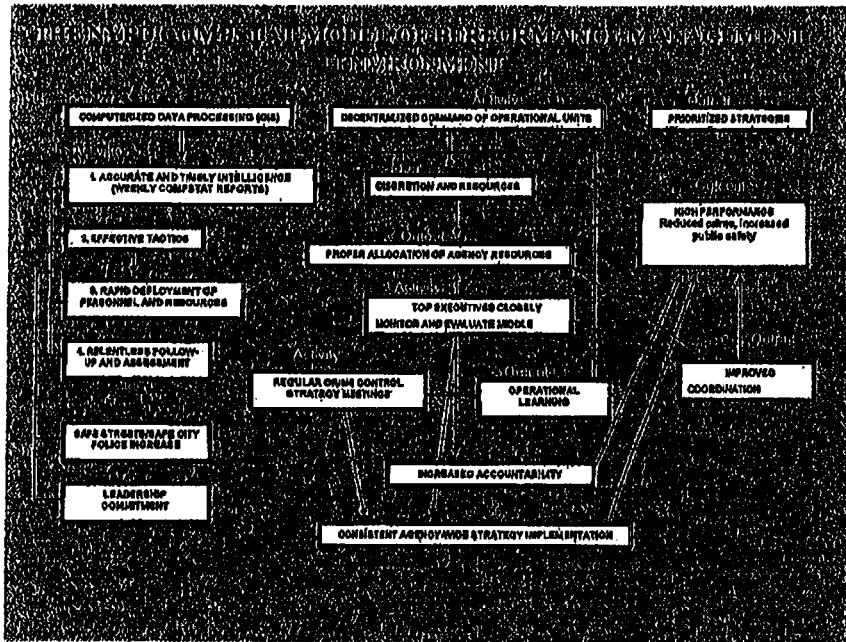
THE NYPD COMPSTAT MODEL OF PERFORMANCE MANAGEMENT ENVIRONMENT

COMPUTERIZED DATA PROCESSING (GIS)

DECENTRALIZED COMMAND OF OPERATIONAL UNITS

PRIORITIZED STRATEGIES

1. ACCURATE AND TIMELY INTELLIGENCE (WEEKLY COMPSTAT REPORTS)

DISCRETION AND RESOURCES

HIGH PERFORMANCE Reduced crime, increased public safety

2. EFFECTIVE TACTICS

PROPER ALLOCATION OF AGENCY RESOURCES

3. RAPID DEPLOYMENT OF PERSONNEL AND RESOURCES

TOP EXECUTIVES CLOSELY MONITOR AND EVALUATE MIDDLE

4. RELENTLESS FOLLOW-UP AND ASSESSMENT

Activity

REGULAR CRIME CONTROL STRATEGY MEETINGS

OPERATIONAL LEARNING

IMPROVED COORDINATION

SAFE STREETS/SAFE CITY POLICE INCREASE

INCREASED ACCOUNTABILITY

LEADERSHIP COMMITMENT

CONSISTENT AGENCYWIDE STRATEGY IMPLEMENTATION